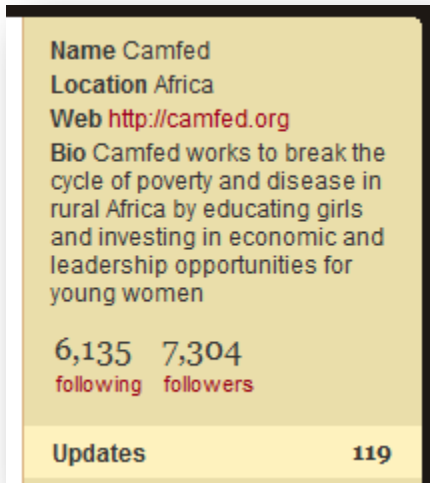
Name Camfed
Location Africa
Web http://camfed.org
Bio Camfed works to break the cycle of poverty and disease in rural Africa by educating girls and investing in economic and leadership opportunities for young women

6,135 following
7,304 followers

Updates 119